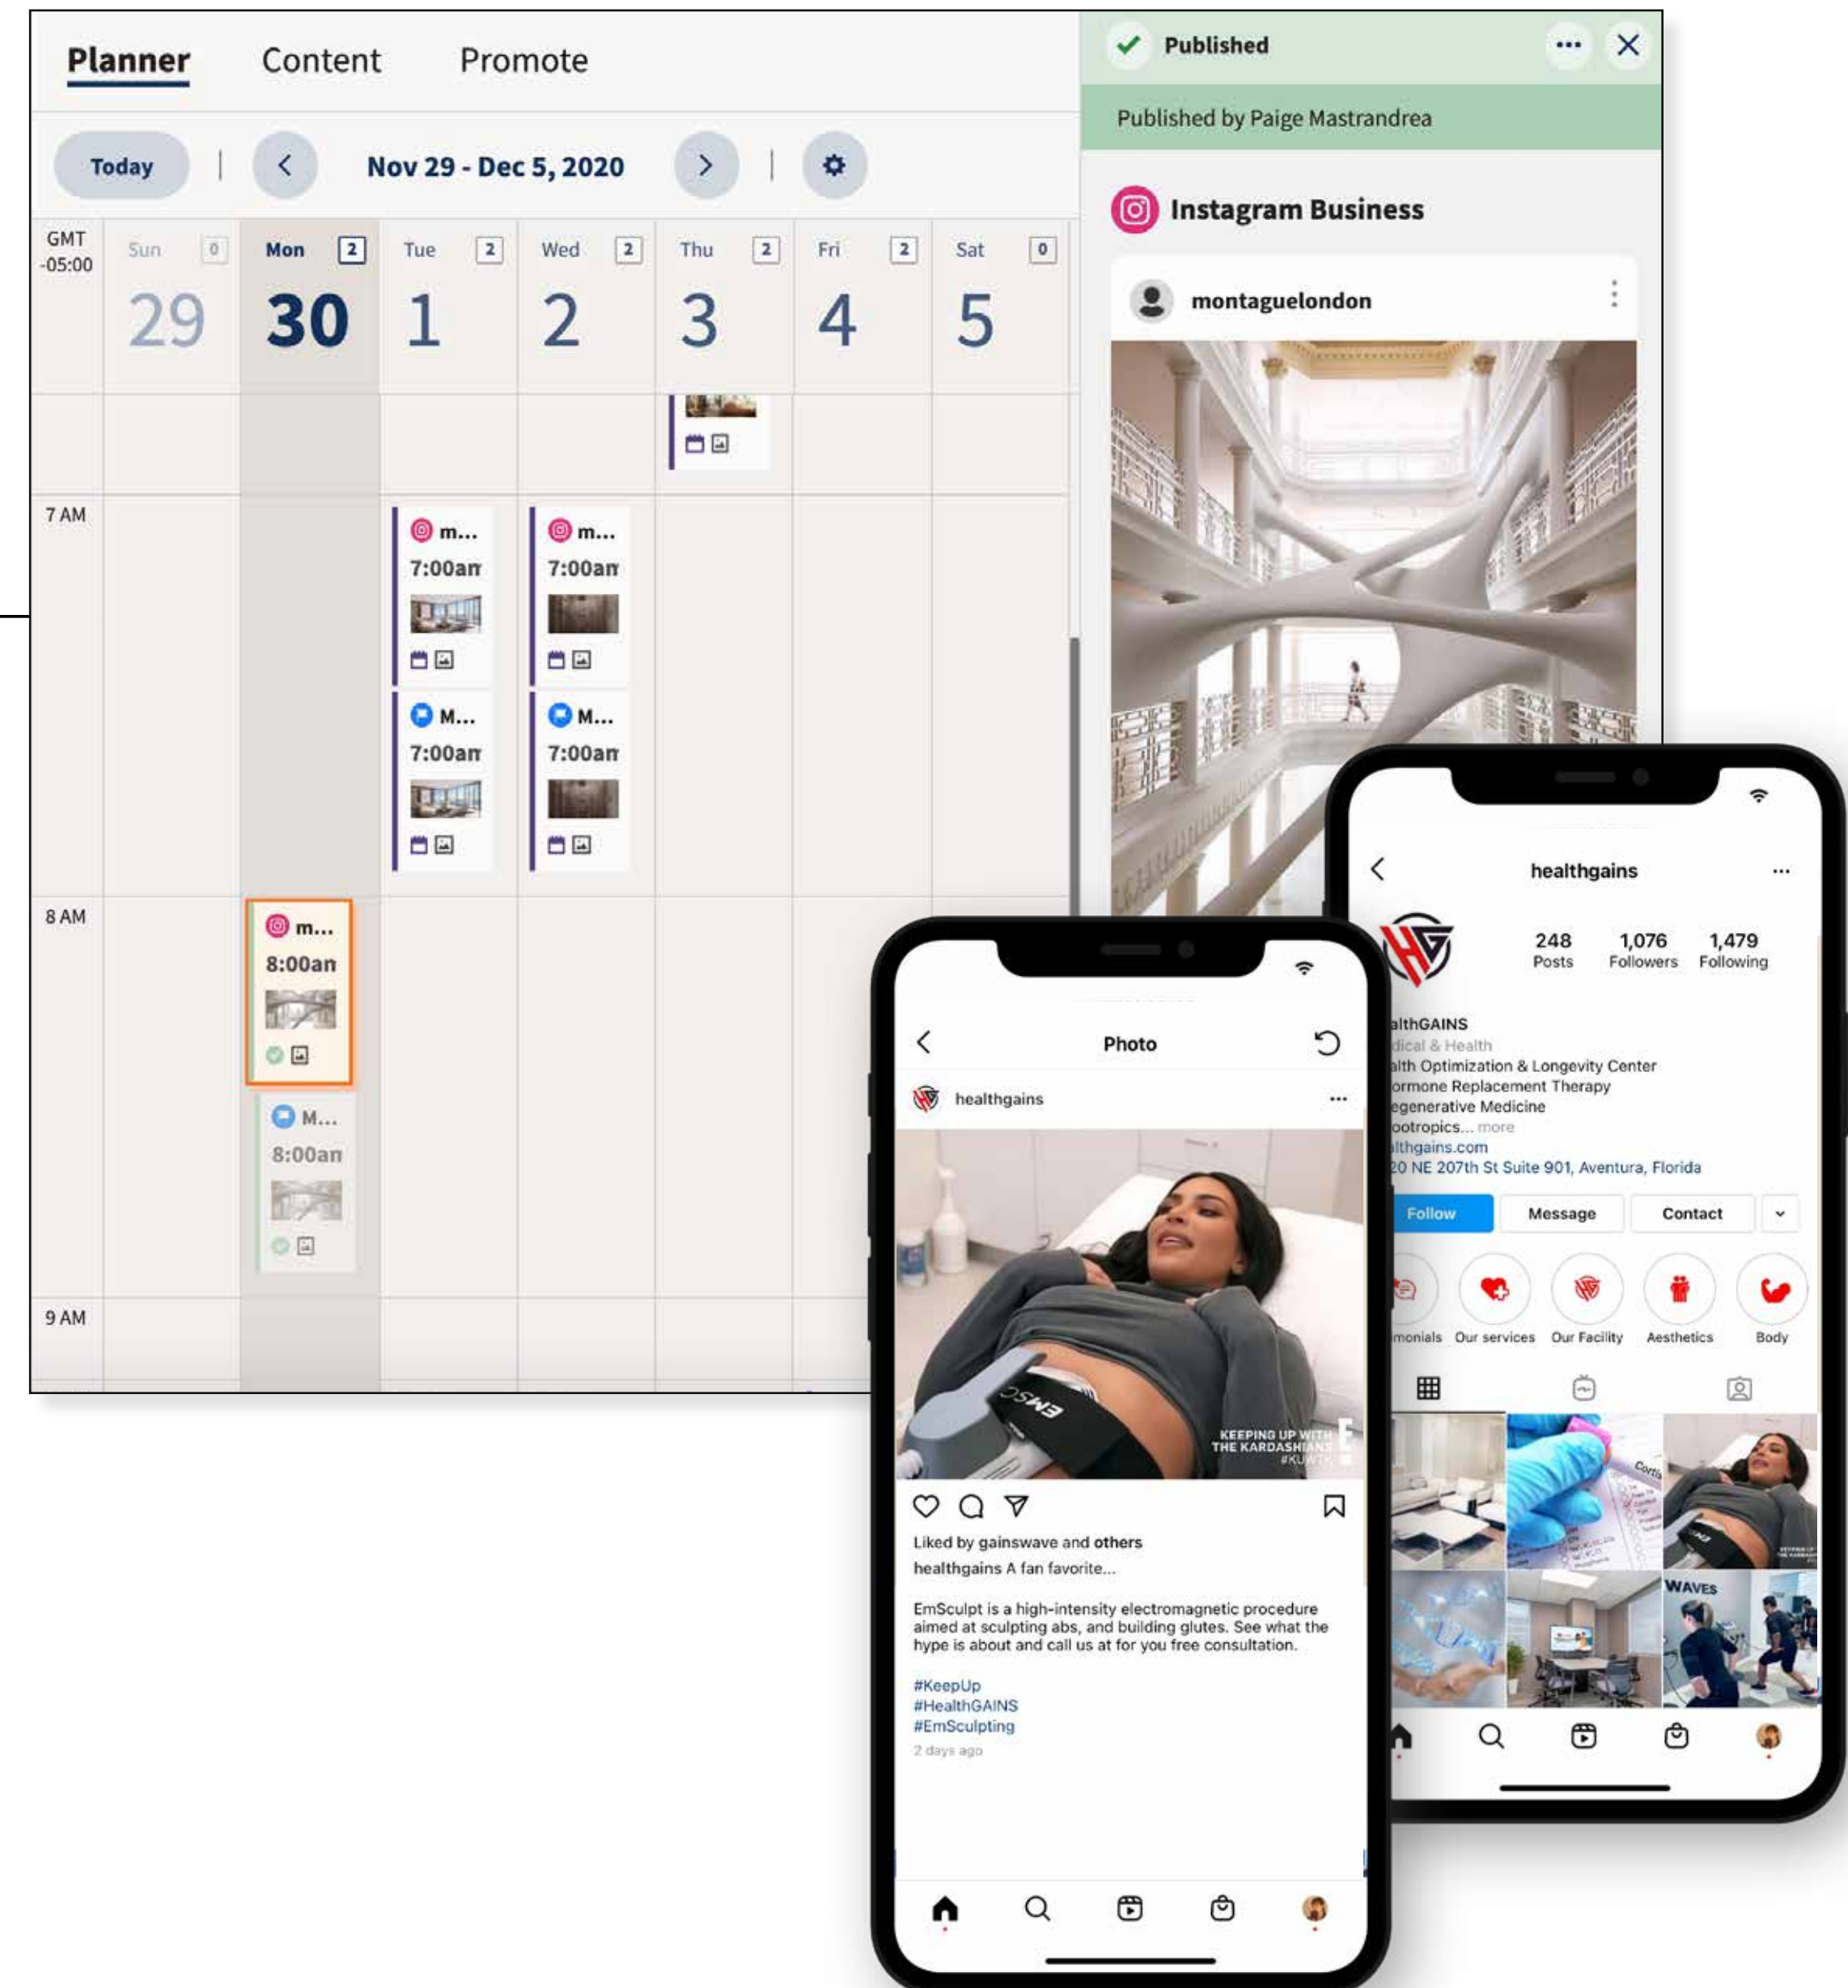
Planner Content Promote

Today | < Nov 29 - Dec 5, 2020 > |

GMT -05:00

| Sun 0 | Mon 2 | Tue 2 | Wed 2 | Thu 2 | Fri 2 | Sat 0 |
|---|---|---|---|---|---|---|
| 29 | 30 | 1 | 2 | 3 | 4 | 5 |

7 AM
m... 7:00am
M... 7:00am
m... 7:00am
M... 7:00am

8 AM
m... 8:00am
M... 8:00am

9 AM

Published

Published by Paige Mastrandrea

Instagram Business

montaguelondon

healthgains

248 Posts 1,076 Followers 1,479 Following

althGAINS
dical & Health
alth Optimization & Longevity Center
ormone Replacement Therapy
egenerative Medicine
ootropics... more
lthgains.com
20 NE 207th St Suite 901, Aventura, Florida

Follow Message Contact

monials Our services Our Facility Aesthetics Body

WAVES

Photo

healthgains

EMSCULPT

KEEPING UP WITH THE KARDASHIANS #KUWTK E!

Liked by gainswave and others
healthgains A fan favorite...

EmSculpt is a high-intensity electromagnetic procedure aimed at sculpting abs, and building glutes. See what the hype is about and call us at for you free consultation.

#KeepUp
#HealthGAINS
#EmSculpting
2 days ago